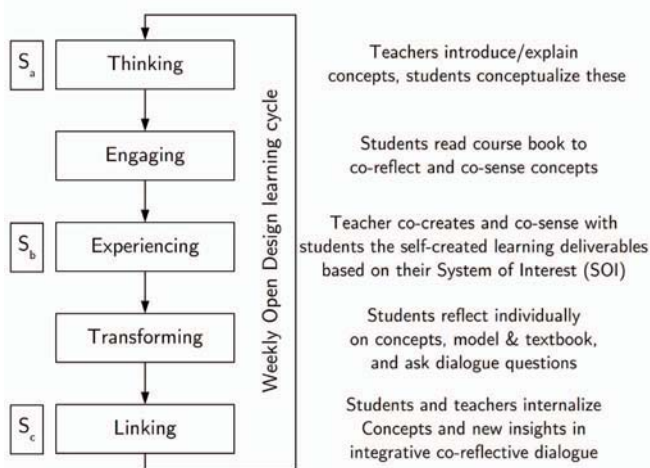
$S_a$ Thinking

Teachers introduce/explain concepts, students conceptualize these

Engaging

Students read course book to co-reflect and co-sense concepts

$S_b$ Experiencing

Teacher co-creates and co-sense with students the self-created learning deliverables based on their System of Interest (SOI)

Transforming

Students reflect individually on concepts, model & textbook, and ask dialogue questions

$S_c$ Linking

Students and teachers internalize Concepts and new insights in integrative co-reflective dialogue

Weekly Open Design learning cycle